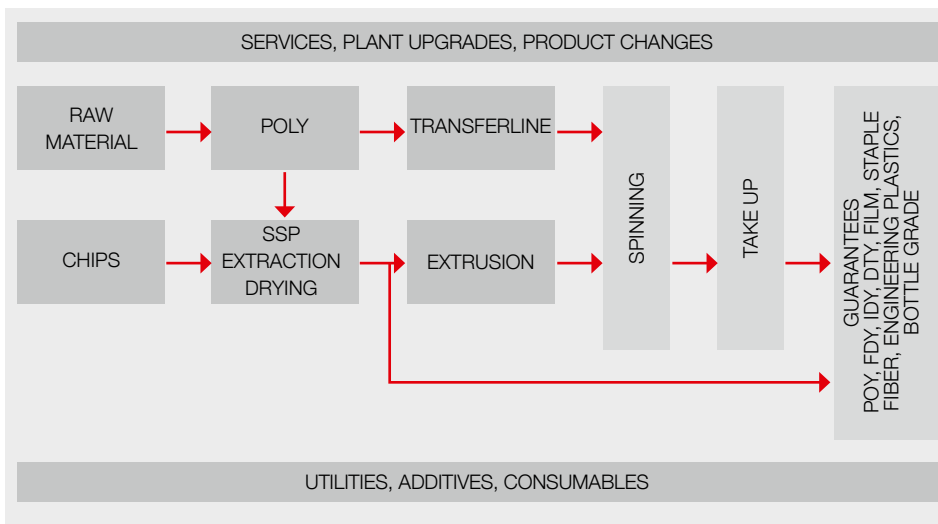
SERVICES, PLANT UPGRADES, PRODUCT CHANGES

RAW MATERIAL

POLY

TRANSFERLINE

CHIPS

SSP EXTRACTION DRYING

EXTRUSION

SPINNING

TAKE UP

GUARANTEES POY, FDY, IDY, DTY, FILM, STAPLE FIBER, ENGINEERING PLASTICS, BOTTLE GRADE

UTILITIES, ADDITIVES, CONSUMABLES